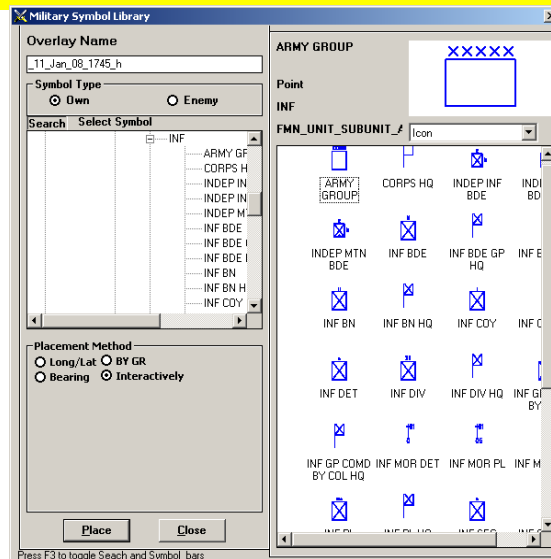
Military Symbol Library

Overlay Name

_11_Jan_08_1745_h

Symbol Type
Own
Enemy

Search
Select Symbol

INF
ARMY GF
CORPS H
INDEP IN
INDEP IN
INDEP M
INF BDE
INF BDE
INF BDE
INF BN
INF BN H
INF COY

Placement Method
Long/Lat
BY GR
Bearing
Interactively

Place
Close

Press F3 to toggle Seach and Symbol bars

ARMY GROUP
XXXXX
Point
INF
FMN_UNIT_SUBUNIT_A
Icon

ARMY GROUP
CORPS HQ
INDEP INF BDE
INDI BD
INDEP MTN BDE
INF BDE
INF BDE GP HQ
INF B
INF BN
INF BN HQ
INF COY
INF C
INF DET
INF DIV
INF DIV HQ
INF GF BY
INF GP COMD BY COL HQ
INF MOR DET
INF MOR PL
INF M
INF PL
INF PL HQ
INF SEC
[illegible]